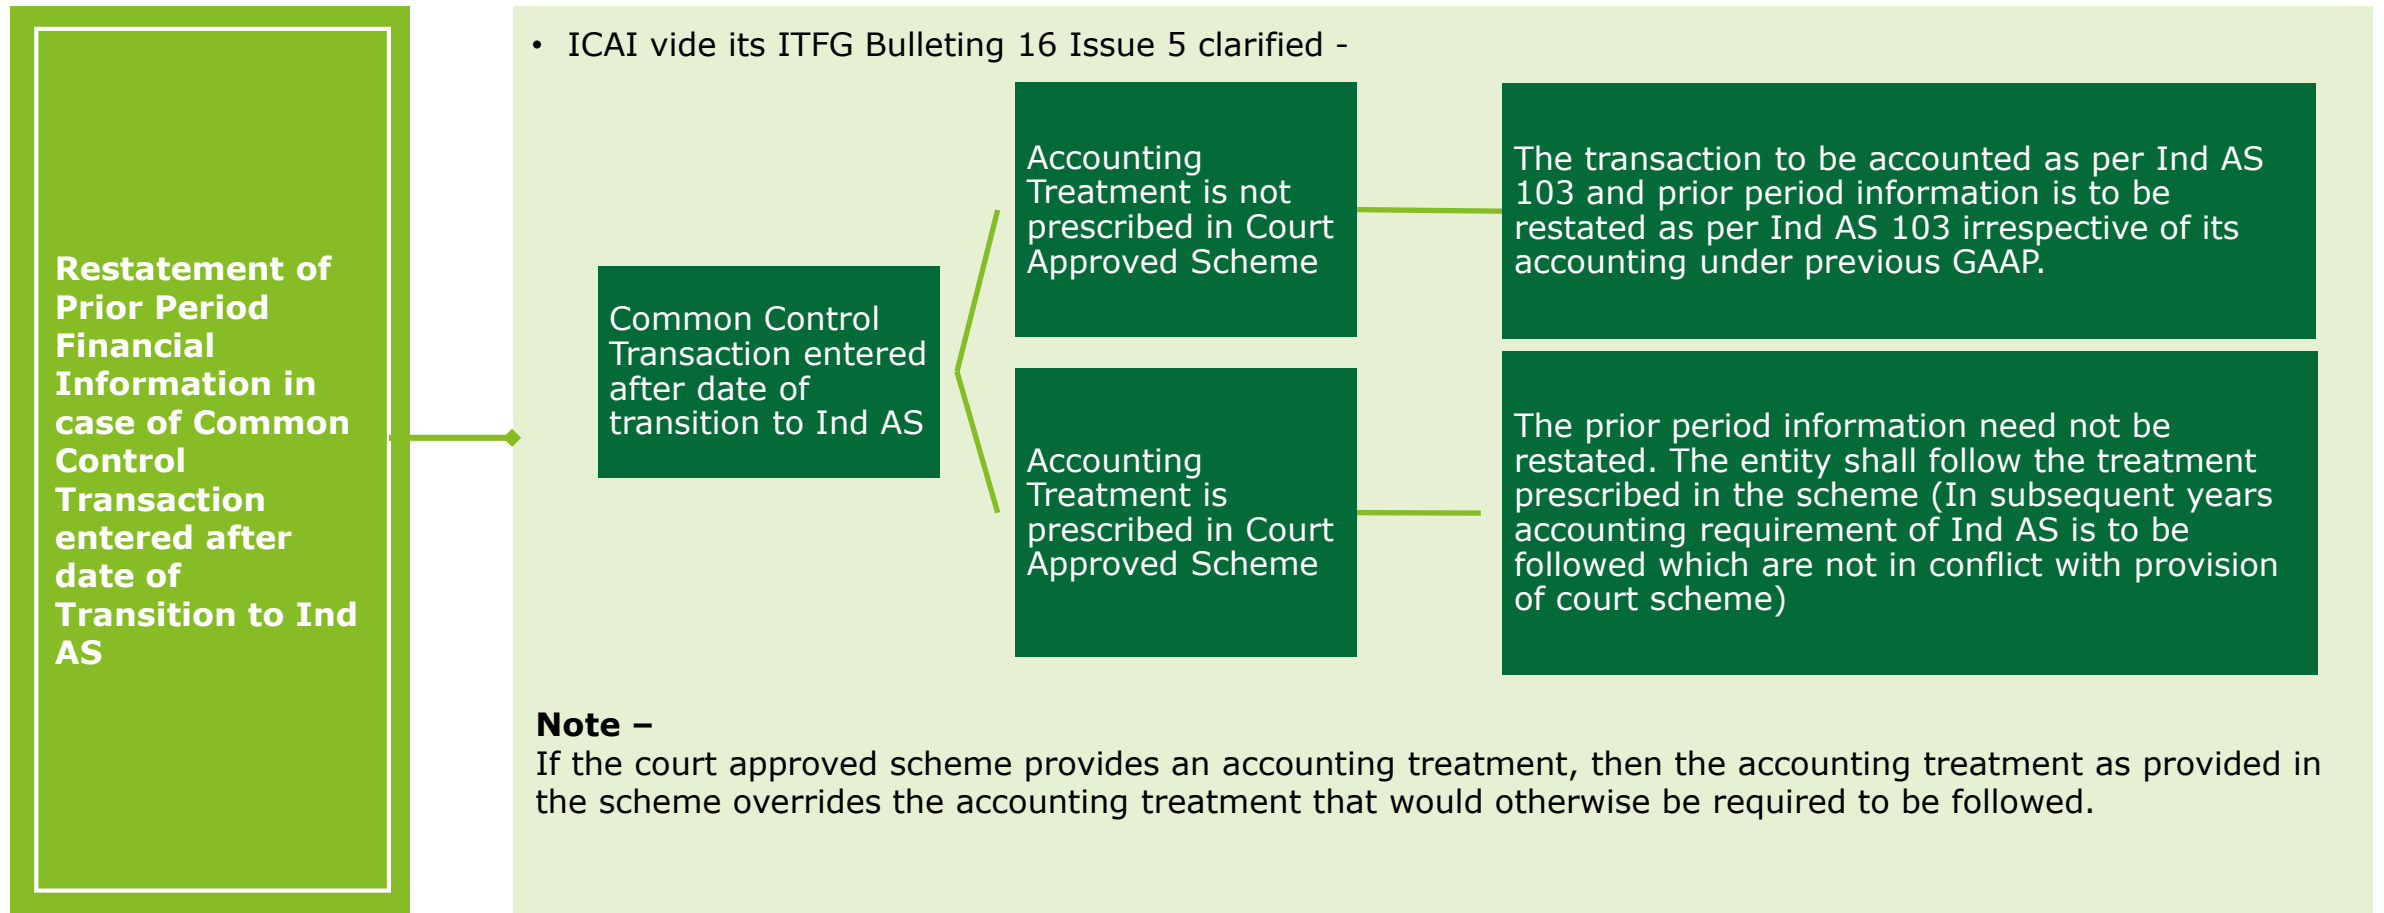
Restatement of Prior Period Financial Information in case of Common Control Transaction entered after date of Transition to Ind AS

• ICAI vide its ITFG Bulleting 16 Issue 5 clarified -

Common Control Transaction entered after date of transition to Ind AS

Accounting Treatment is not prescribed in Court Approved Scheme

The transaction to be accounted as per Ind AS 103 and prior period information is to be restated as per Ind AS 103 irrespective of its accounting under previous GAAP.

Accounting Treatment is prescribed in Court Approved Scheme

The prior period information need not be restated. The entity shall follow the treatment prescribed in the scheme (In subsequent years accounting requirement of Ind AS is to be followed which are not in conflict with provision of court scheme)

Note –
If the court approved scheme provides an accounting treatment, then the accounting treatment as provided in the scheme overrides the accounting treatment that would otherwise be required to be followed.